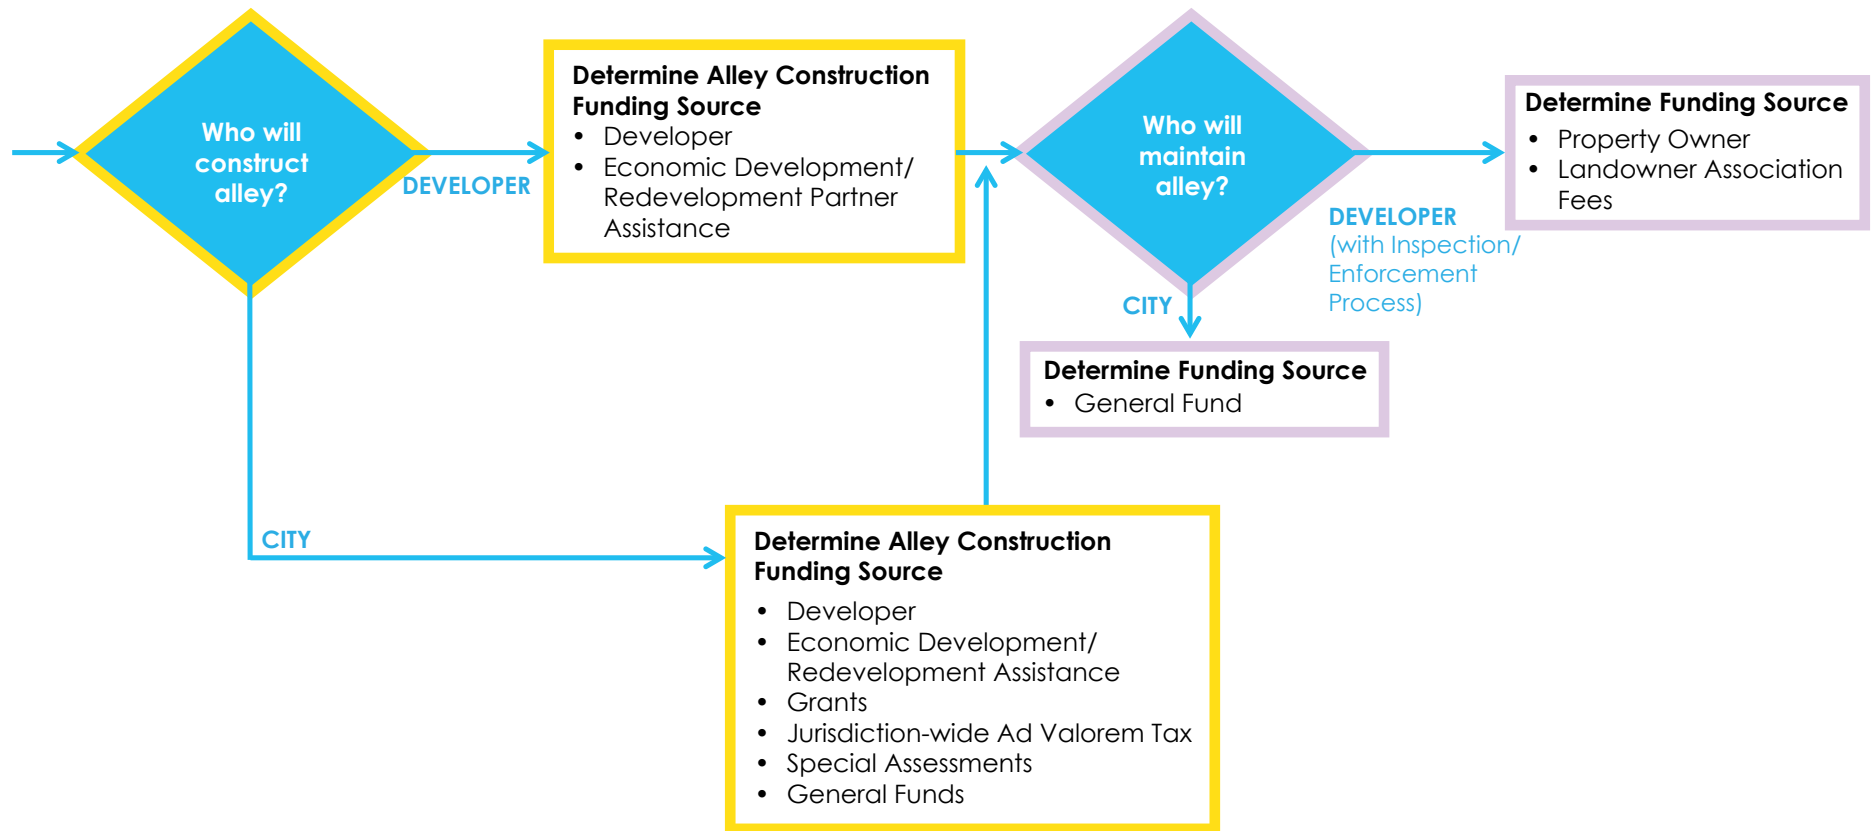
Who will construct alley?

DEVELOPER

Determine Alley Construction Funding Source
• Developer
• Economic Development/ Redevelopment Partner Assistance

Who will maintain alley?

DEVELOPER (with Inspection/ Enforcement Process)

Determine Funding Source
• Property Owner
• Landowner Association Fees

CITY

Determine Funding Source
• General Fund

CITY

Determine Alley Construction Funding Source
• Developer
• Economic Development/ Redevelopment Assistance
• Grants
• Jurisdiction-wide Ad Valorem Tax
• Special Assessments
• General Funds